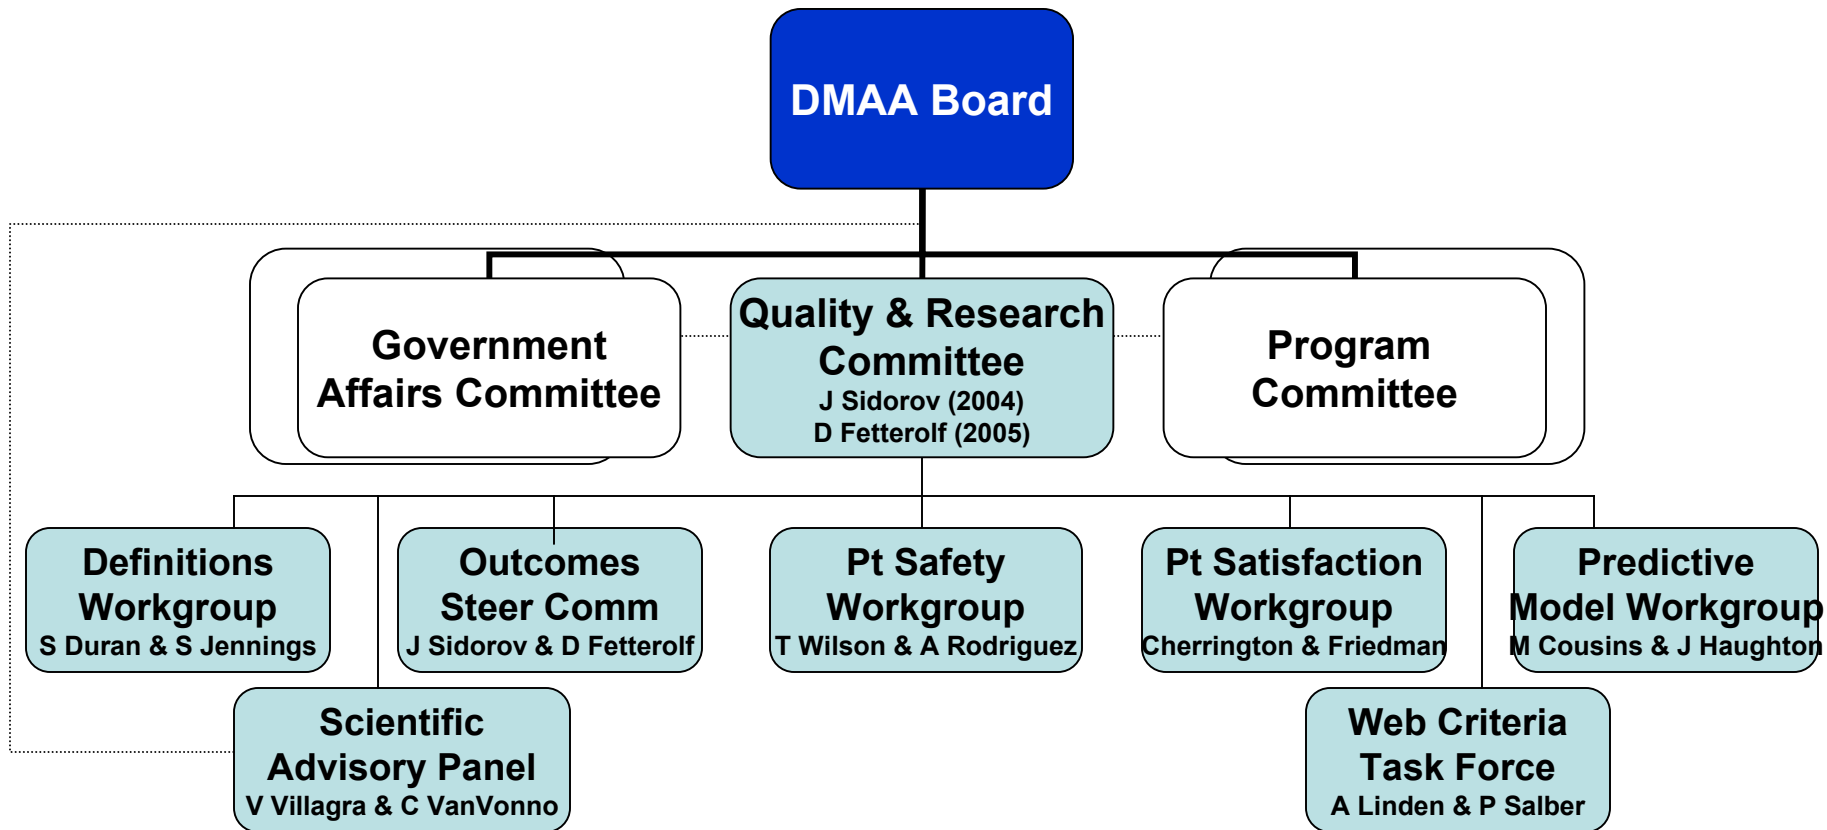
DMAA Board

Government Affairs Committee

Quality & Research Committee
J Sidorov (2004)
D Fetterolf (2005)

Program Committee

Definitions Workgroup
S Duran & S Jennings

Outcomes Steer Comm
J Sidorov & D Fetterolf

Pt Safety Workgroup
T Wilson & A Rodriguez

Pt Satisfaction Workgroup
Cherrington & Friedman

Predictive Model Workgroup
M Cousins & J Haughton

Scientific Advisory Panel
V Villagra & C VanVonno

Web Criteria Task Force
A Linden & P Salber